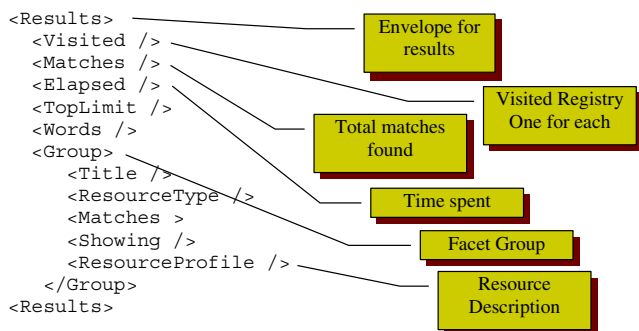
<Results>
<Visited />
<Matches />
<Elapsed />
<TopLimit />
<Words />
<Group>
<Title />
<ResourceType />
<Matches >
<Showing />
<ResourceProfile />
</Group>
<Results>

Envelope for results

Visited Registry One for each

Total matches found

Time spent

Facet Group

Resource Description